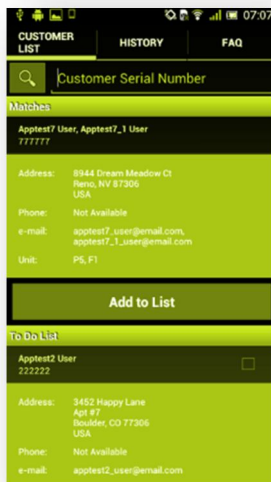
07:07

CUSTOMER LIST

HISTORY

FAQ

Customer Serial Number

Matches

Apptest7 User, Apptest7_1 User
777777

Address: 8944 Dream Meadow Ct
Reno, NV 87306
USA

Phone: Not Available

e-mail: apptest7_user@email.com, apptest7_1_user@email.com

Unit: P5, F1

Add to List

To Do List

Apptest2 User
222222

Address: 3452 Happy Lane
Apt #7
Boulder, CO 77306
USA

Phone: Not Available

e-mail: apptest2_user@email.com